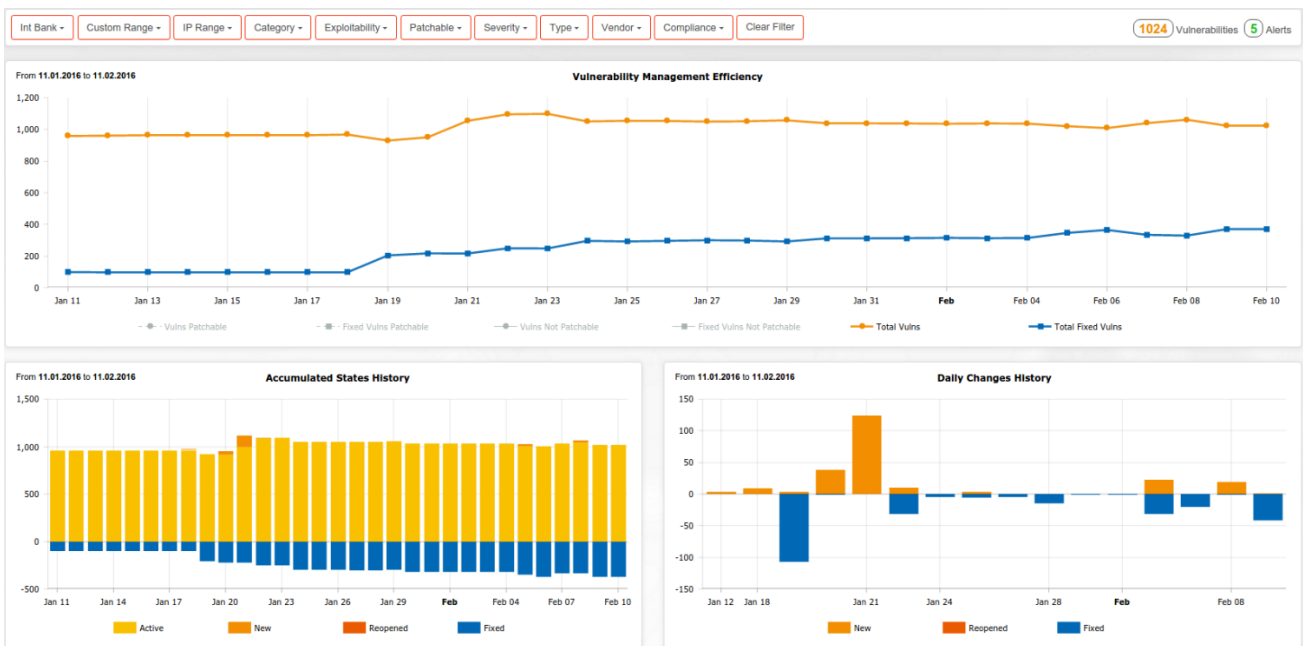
Int Bank ▾ Custom Range ▾ IP Range ▾ Category ▾ Exploitability ▾ Patchable ▾ Severity ▾ Type ▾ Vendor ▾ Compliance ▾ Clear Filter

1024 Vulnerabilities 5 Alerts

From **11.01.2016** to **11.02.2016**

**Vulnerability Management Efficiency**

1,200
1,000
800
600
400
200
0

Jan 11 Jan 13 Jan 15 Jan 17 Jan 19 Jan 21 Jan 23 Jan 25 Jan 27 Jan 29 Jan 31 **Feb** Feb 04 Feb 06 Feb 08 Feb 10

Vulns Patchable Fixed Vulns Patchable Vulns Not Patchable Fixed Vulns Not Patchable Total Vulns Total Fixed Vulns

From **11.01.2016** to **11.02.2016**

**Accumulated States History**

1,500
1,000
500
0
-500

Jan 11 Jan 14 Jan 17 Jan 20 Jan 23 Jan 26 Jan 29 **Feb** Feb 04 Feb 07 Feb 10

Active New Reopened Fixed

From **11.01.2016** to **11.02.2016**

**Daily Changes History**

150
100
50
0
-50
-100
-150

Jan 12 Jan 18 Jan 21 Jan 24 Jan 28 **Feb** Feb 08

New Reopened Fixed